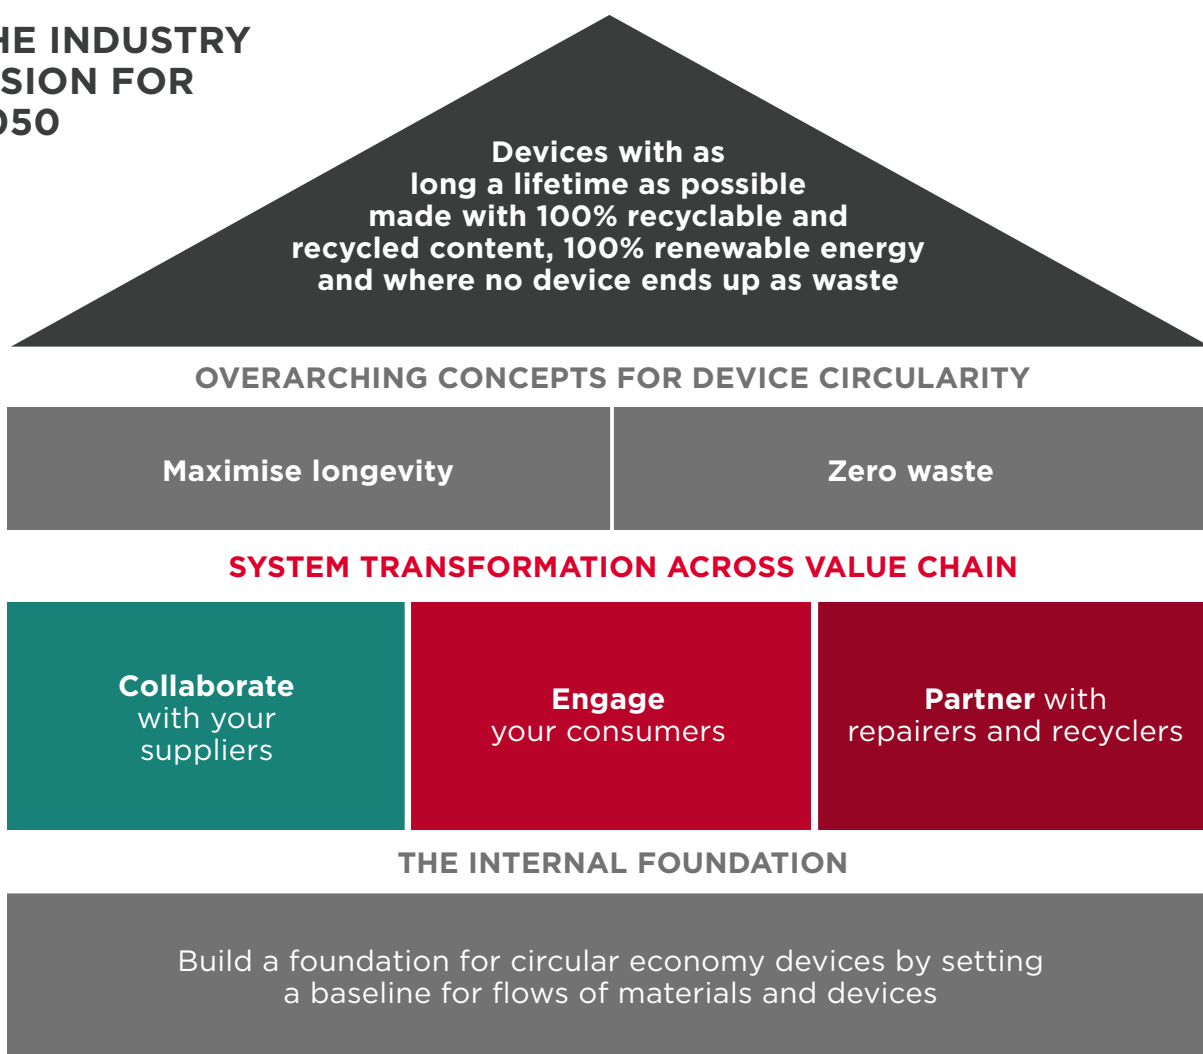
HE INDUSTRY
SION FOR
050

Devices with as long a lifetime as possible made with 100% recyclable and recycled content, 100% renewable energy and where no device ends up as waste

OVERARCHING CONCEPTS FOR DEVICE CIRCULARITY

Maximise longevity

Zero waste

SYSTEM TRANSFORMATION ACROSS VALUE CHAIN

Collaborate with your suppliers

Engage your consumers

Partner with repairers and recyclers

THE INTERNAL FOUNDATION

Build a foundation for circular economy devices by setting a baseline for flows of materials and devices